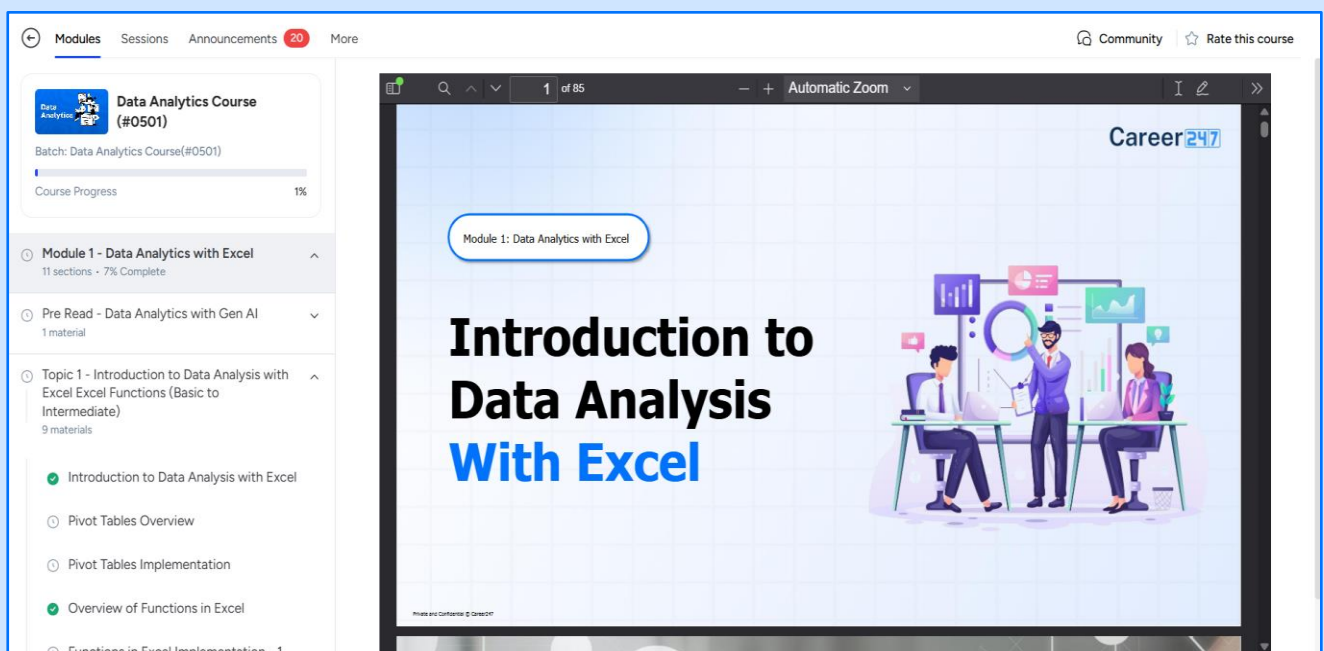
Modules Sessions Announcements 20 More

Community Rate this course

Data Analytics

Data Analytics Course (#0501)

Batch: Data Analytics Course(#0501)

Course Progress 1%

Module 1 - Data Analytics with Excel
11 sections • 7% Complete

Pre Read - Data Analytics with Gen AI
1 material

Topic 1 - Introduction to Data Analysis with Excel Excel Functions (Basic to Intermediate)
9 materials

Introduction to Data Analysis with Excel

Pivot Tables Overview

Pivot Tables Implementation

Overview of Functions in Excel

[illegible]

1 of 85 — + Automatic Zoom

Career247

Module 1: Data Analytics with Excel

Introduction to Data Analysis With Excel

Private and Confidential © Career247